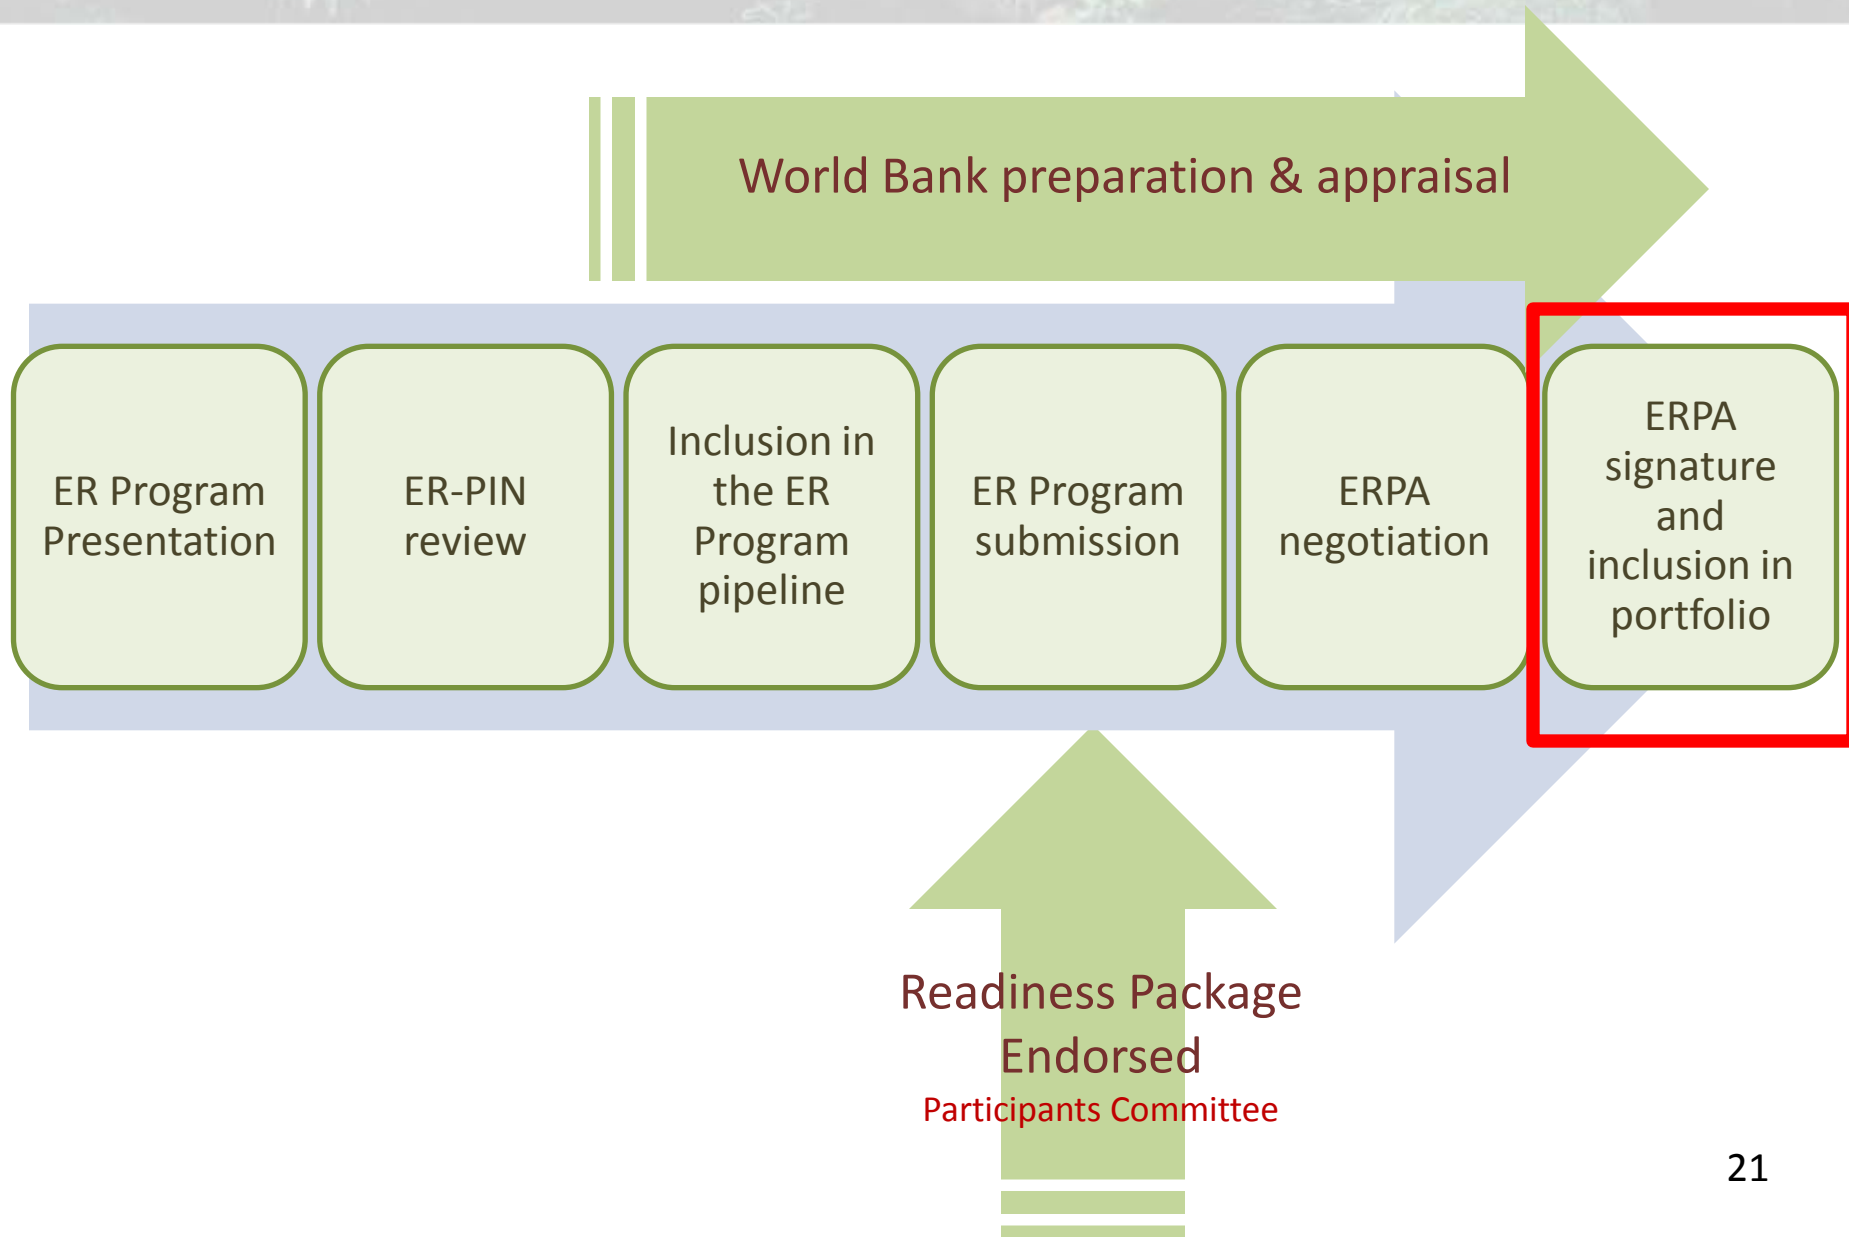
World Bank preparation & appraisal

ER Program Presentation

ER-PIN review

Inclusion in the ER Program pipeline

ER Program submission

ERPA negotiation

ERPA signature and inclusion in portfolio

Readiness Package Endorsed

Participants Committee

21